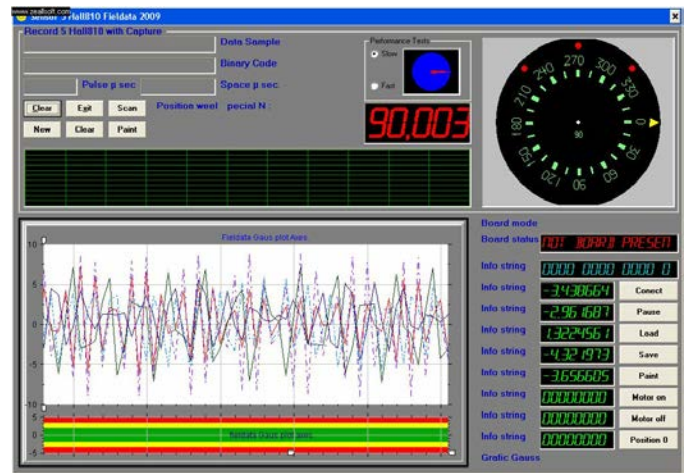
www.zealsoft.com
Sensor 5 Hall810 Fieldata 2009

Record 5 Hall810 with Capture
Data Sample
Binary Code
Pulse µ sec
Space µ sec
Clear
Exit
Scan
Position weel
pecial N :
New
Clear
Paint

Performance Tests
Slow
Fast

90,003

270
300
330
0
30
60
90
120
150
180
210
240
90

Fieldata Gaus plot Axes
10
5
0
-5
-10
10
5
0
-5
Fieldata Gaus plot axes

Board mode
Board status
NOT BOARD PRESEN
Info string
0000 0000 0000 0
Info string
-3.438664
Conect
Info string
-2.961687
Pause
Info string
1.3224561
Load
Info string
-4.321973
Save
Info string
-3.656605
Paint
Info string
00000000
Motor on
Info string
00000000
Motor off
Info string
00000000
Position 0
Grafic Gauss